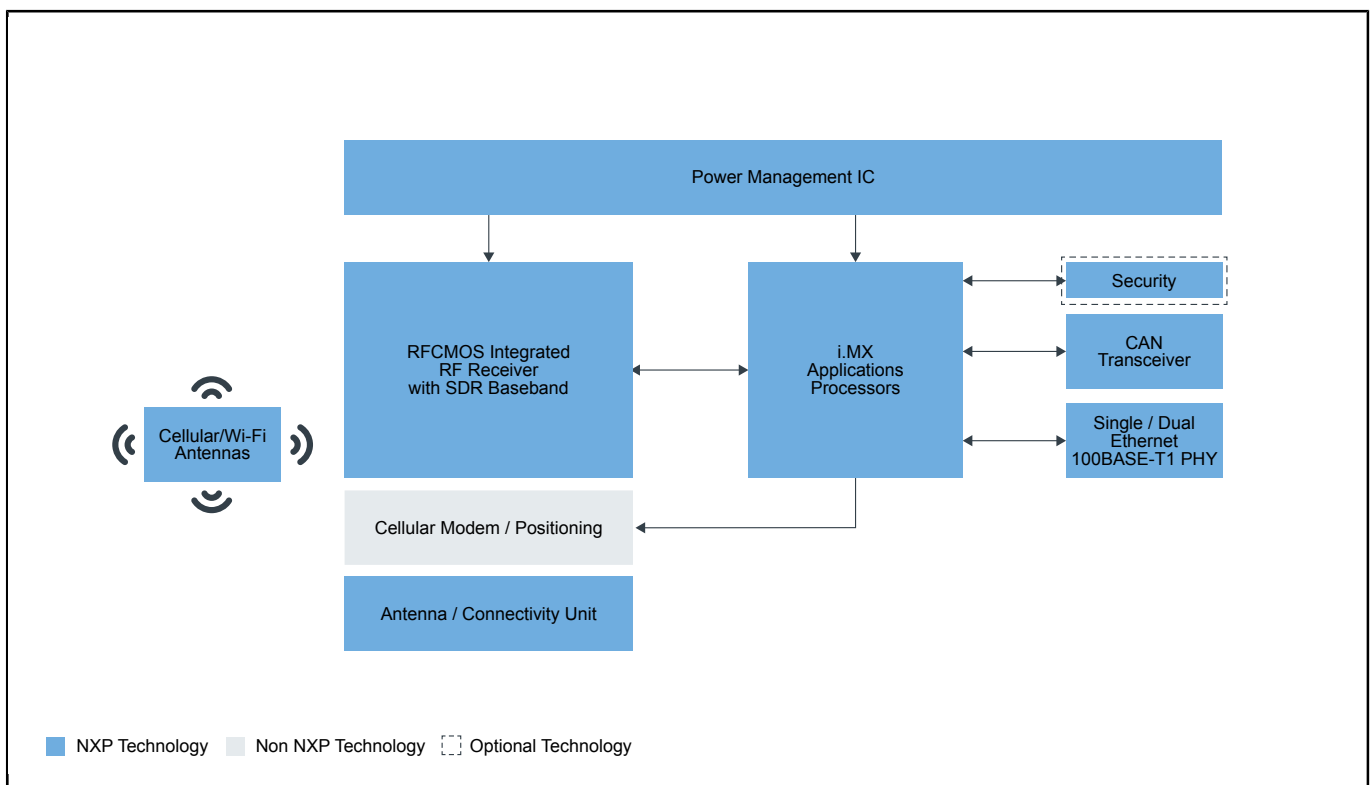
Power Management IC

Cellular/Wi-Fi Antennas

RFCMOS Integrated RF Receiver with SDR Baseband

i.MX Applications Processors

Security

CAN Transceiver

Single / Dual Ethernet 100BASE-T1 PHY

Cellular Modem / Positioning

Antenna / Connectivity Unit

NXP Technology
Non NXP Technology
Optional Technology